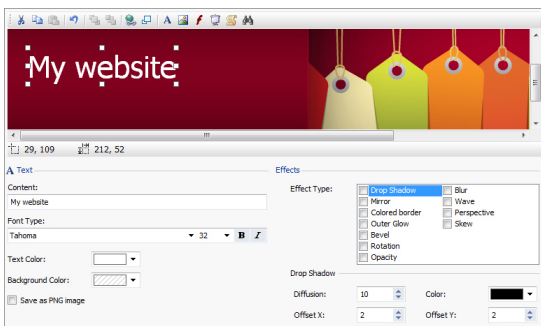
My website

29, 109
212, 52

Text
Content:
My website
Font Type:
Tahoma
32
B
I
Text Color:
Background Color:
Save as PNG image

Effects
Effect Type:
Drop Shadow
Mirror
Colored border
Outer Glow
Bevel
Rotation
Opacity
Blur
Wave
Perspective
Skew

Drop Shadow
Diffusion:
10
Color:
Offset X:
2
Offset Y:
2